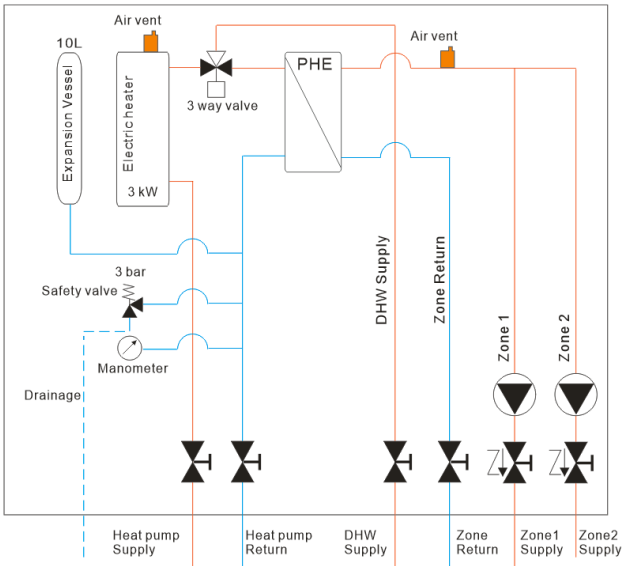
Air vent

10L

Expansion Vessel

Electric heater

3 kW

3 way valve

PHE

Air vent

3 bar

Safety valve

Manometer

Drainage

DHW Supply

Zone Return

Zone 1

Zone 2

Heat pump Supply

Heat pump Return

DHW Supply

Zone Return

Zone1 Supply

Zone2 Supply